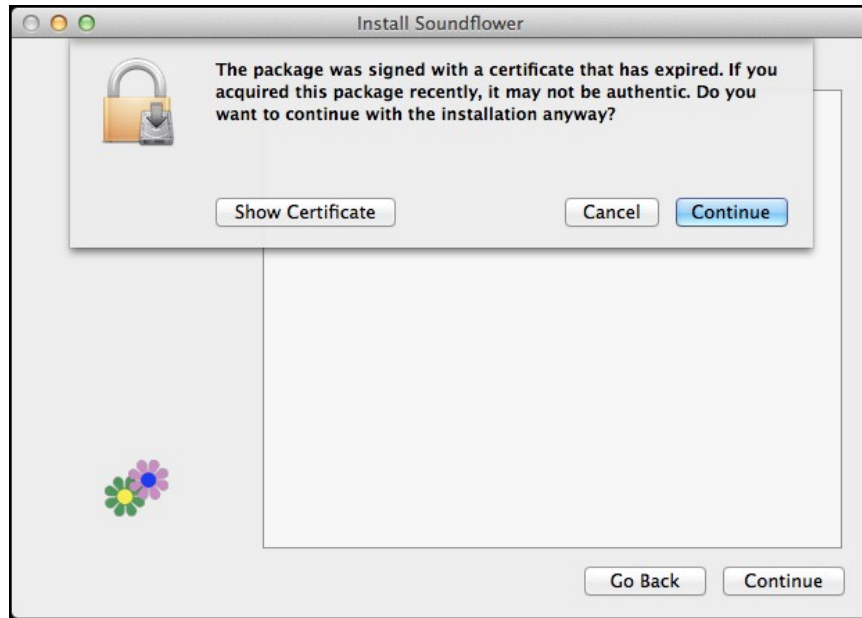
Install Soundflower

The package was signed with a certificate that has expired. If you acquired this package recently, it may not be authentic. Do you want to continue with the installation anyway?

Show Certificate

Cancel

Continue

Go Back

Continue